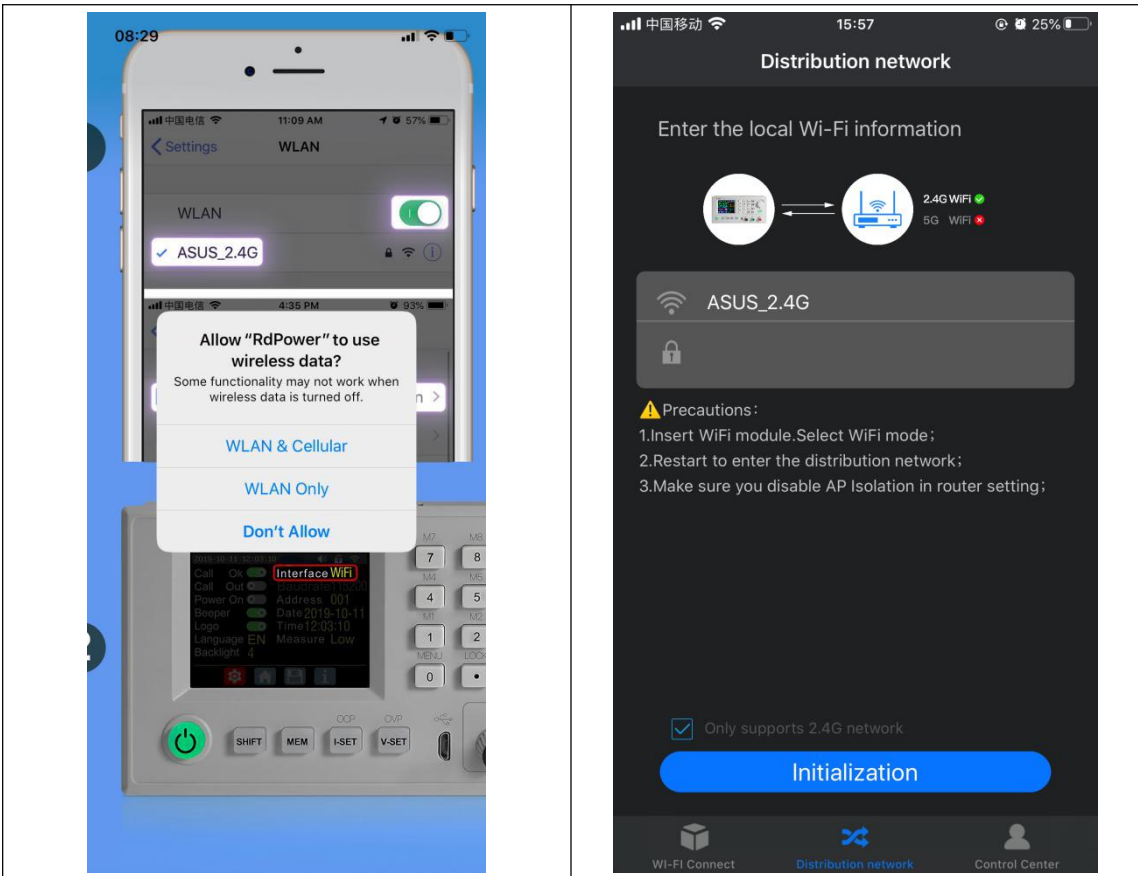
08:29

中国电信 11:09 AM 57%

Settings WLAN

WLAN

✓ ASUS_2.4G

中国电信 4:35 PM 93%

Allow "RdPower" to use wireless data?

Some functionality may not work when wireless data is turned off.

WLAN & Cellular

WLAN Only

Don't Allow

2019-10-11 12:03:10

Call Ok

Call Out

Power On

Beeper

Logo

Language EN

Backlight 4

Interface WiFi

Address 001

Date 2019-10-11

Time 12:03:10

Measure Low

M7 M8 7 8 M4 M5 4 5 M1 M2 1 2 MENU LOCK 0 •

SHIFT MEM OCP I-SET OVP V-SET

中国移动 15:57 25%

Distribution network

Enter the local Wi-Fi information

2.4G WiFi

5G WiFi

ASUS_2.4G

Precautions:

1.Insert WiFi module.Select WiFi mode;

2.Restart to enter the distribution network;

3.Make sure you disable AP Isolation in router setting;

Only supports 2.4G network

Initialization

WI-FI Connect

Distribution network

Control Center